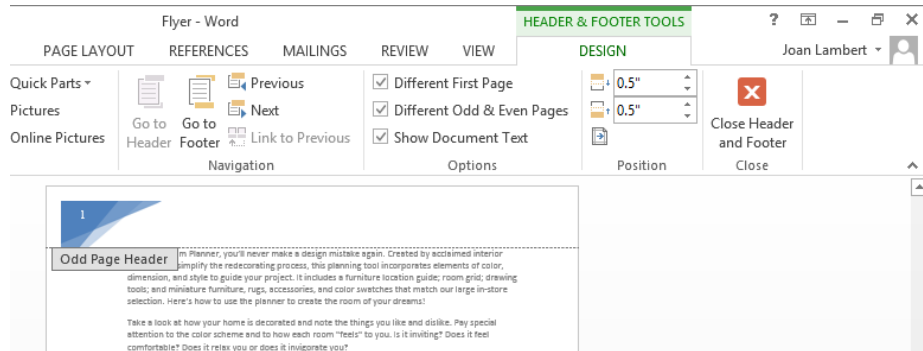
Flyer - Word

HEADER & FOOTER TOOLS

? – ×

PAGE LAYOUT REFERENCES MAILINGS REVIEW VIEW DESIGN

Joan Lambert

Quick Parts
Pictures
Online Pictures

Go to Header
Go to Footer
Previous
Next
Link to Previous

Navigation

Different First Page
Different Odd & Even Pages
Show Document Text

Options

0.5"
0.5"

Position

Close Header and Footer

Close

1

Odd Page Header

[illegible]m Planner, you'll never make a design mistake again. Created by acclaimed interior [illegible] simplify the redecorating process, this planning tool incorporates elements of color, dimension, and style to guide your project. It includes a furniture location guide; room grid; drawing tools; and miniature furniture, rugs, accessories, and color swatches that match our large in-store selection. Here's how to use the planner to create the room of your dreams!

Take a look at how your home is decorated and note the things you like and dislike. Pay special attention to the color scheme and to how each room "feels" to you. Is it inviting? Does it feel comfortable? Does it relax you or does it invigorate you?